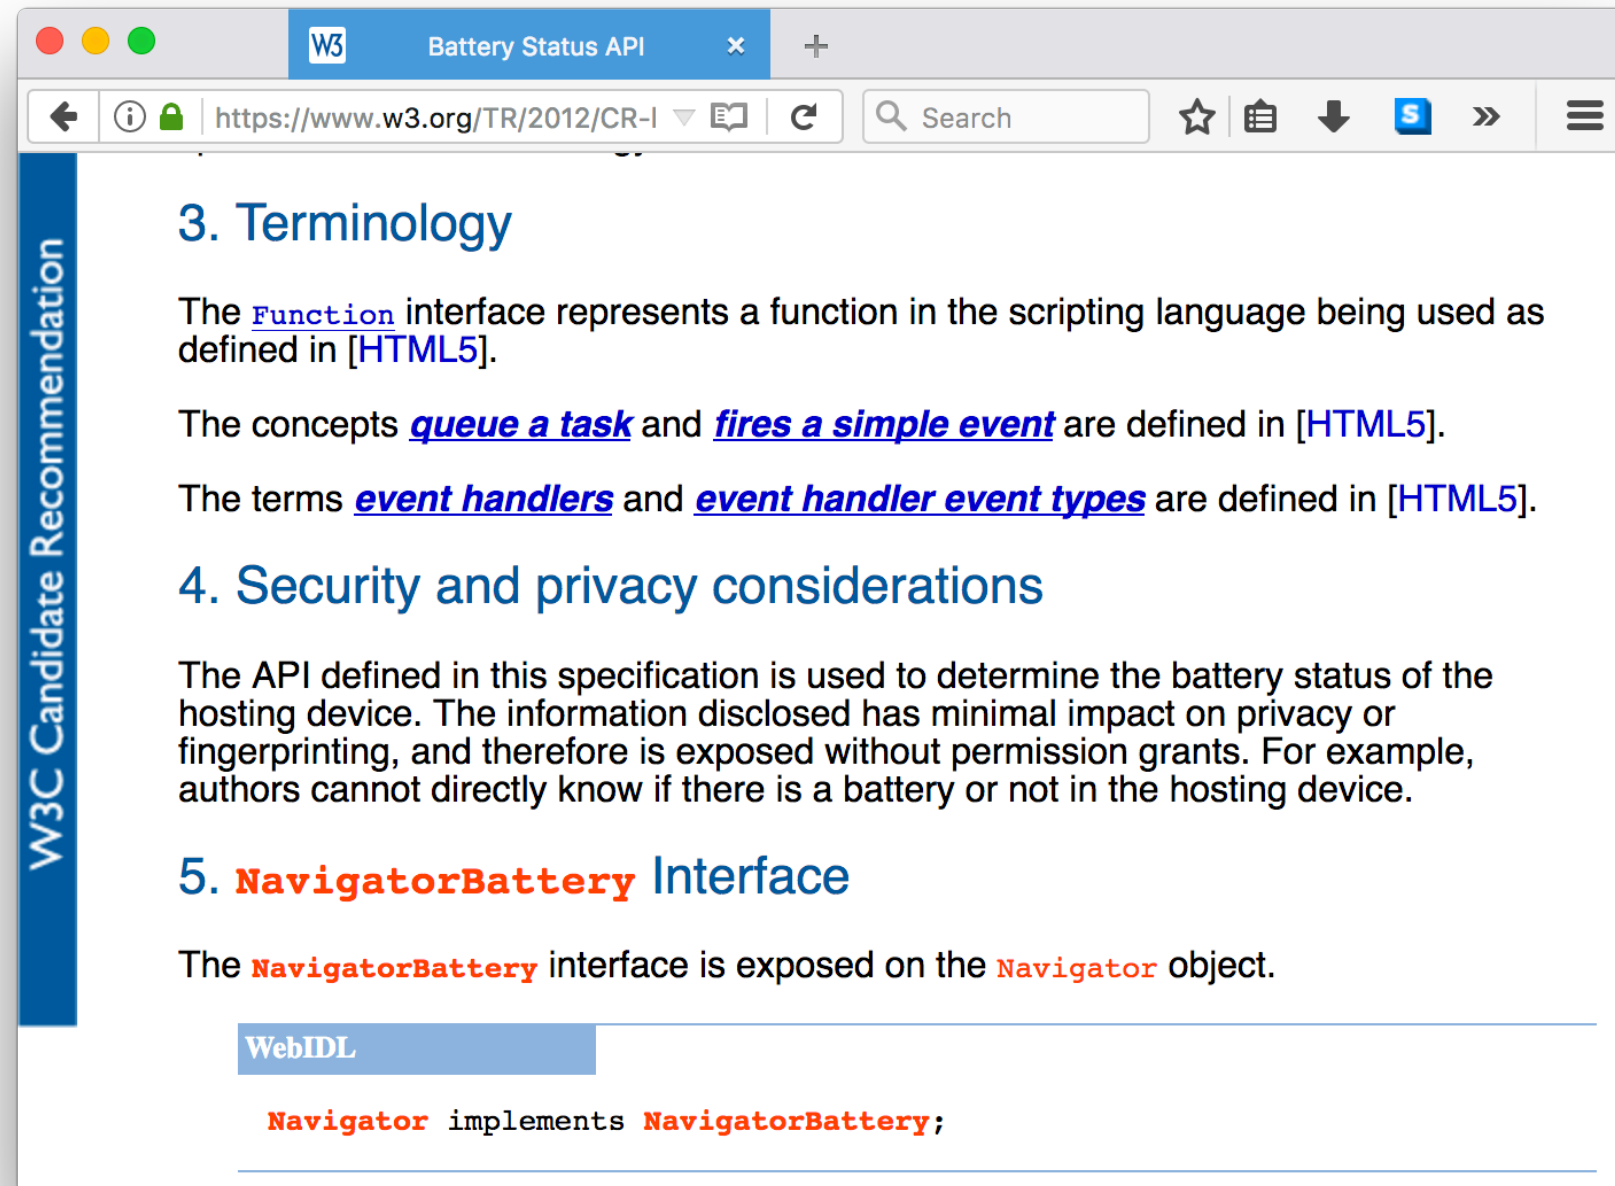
W3 Battery Status API ×

https://www.w3.org/TR/2012/CR-l

Search

W3C Candidate Recommendation

3. Terminology

The Function interface represents a function in the scripting language being used as defined in [HTML5].

The concepts queue a task and fires a simple event are defined in [HTML5].

The terms event handlers and event handler event types are defined in [HTML5].

4. Security and privacy considerations

The API defined in this specification is used to determine the battery status of the hosting device. The information disclosed has minimal impact on privacy or fingerprinting, and therefore is exposed without permission grants. For example, authors cannot directly know if there is a battery or not in the hosting device.

5. NavigatorBattery Interface

The NavigatorBattery interface is exposed on the Navigator object.

WebIDL

Navigator implements NavigatorBattery;